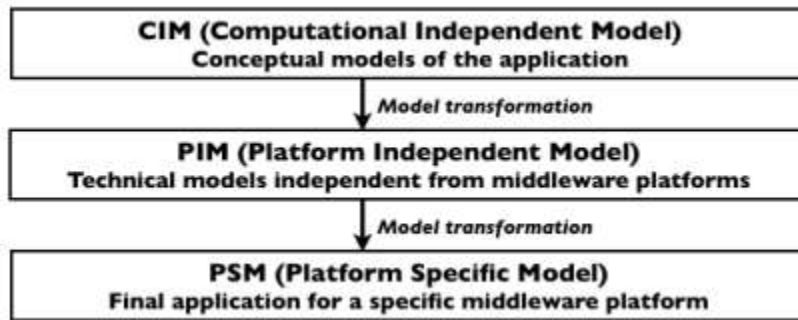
CIM (Computational Independent Model)
Conceptual models of the application

Model transformation

PIM (Platform Independent Model)
Technical models independent from middleware platforms

Model transformation

PSM (Platform Specific Model)
Final application for a specific middleware platform